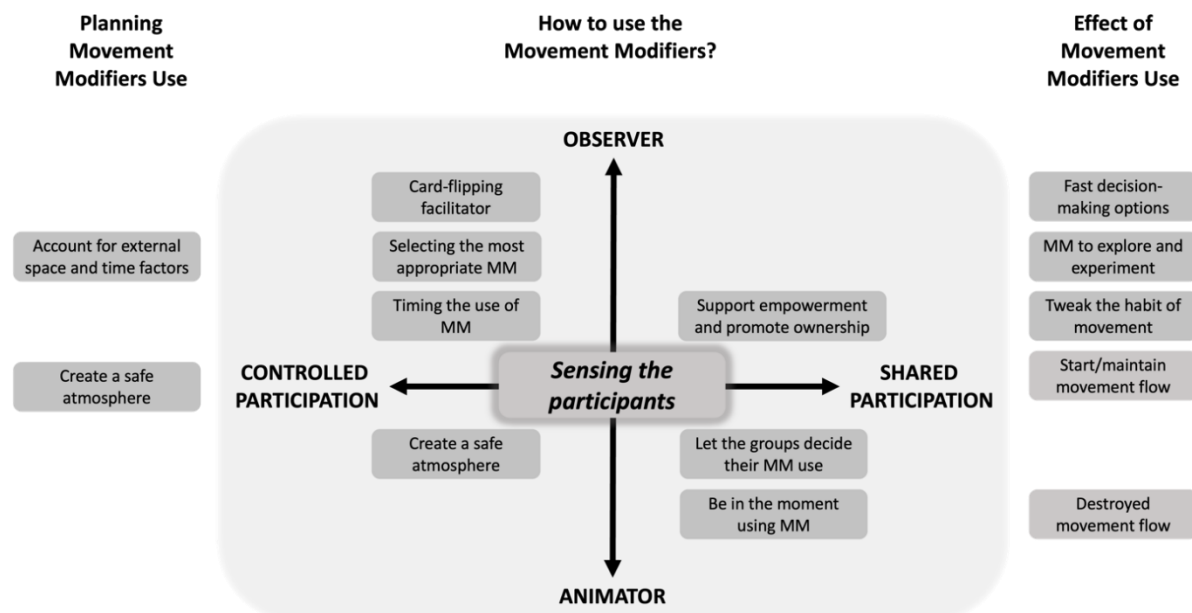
Planning Movement Modifiers Use

How to use the Movement Modifiers?

Effect of Movement Modifiers Use

OBSERVER

Card-flipping facilitator

Selecting the most appropriate MM

Timing the use of MM

Account for external space and time factors

Create a safe atmosphere

Support empowerment and promote ownership

CONTROLLED PARTICIPATION

Sensing the participants

SHARED PARTICIPATION

Create a safe atmosphere

Let the groups decide their MM use

Be in the moment using MM

ANIMATOR

Fast decision-making options

MM to explore and experiment

Tweak the habit of movement

Start/maintain movement flow

Destroyed movement flow